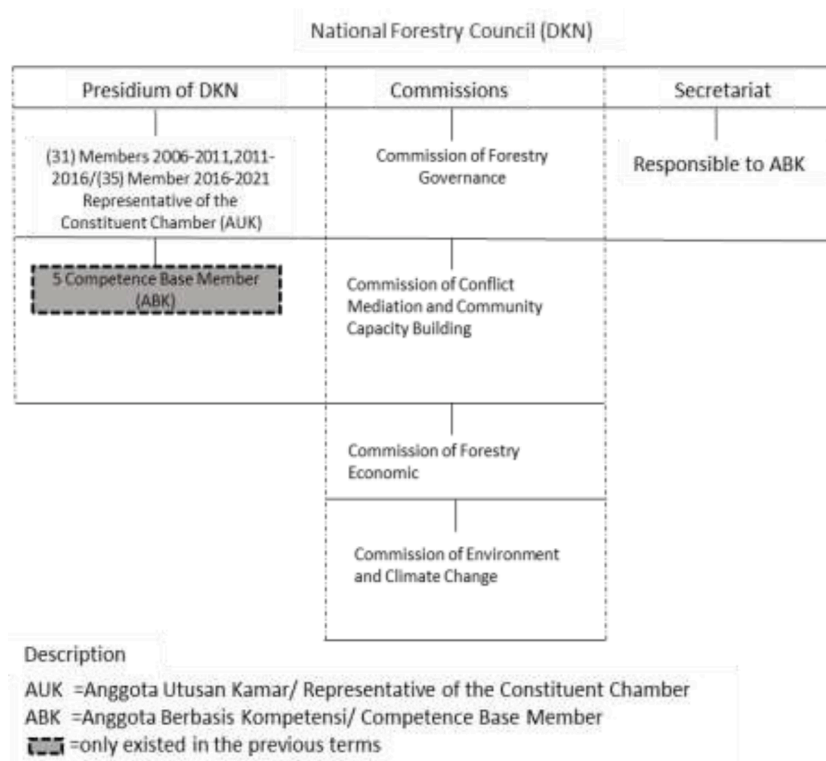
National Forestry Council (DKN)

Presidium of DKN

(31) Members 2006-2011,2011-2016/(35) Member 2016-2021 Representative of the Constituent Chamber (AUK)

5 Competence Base Member (ABK)

Commissions

Commission of Forestry Governance

Commission of Conflict Mediation and Community Capacity Building

Commission of Forestry Economic

Commission of Environment and Climate Change

Secretariat

Responsible to ABK

Description

AUK =Anggota Utusan Kamar/ Representative of the Constituent Chamber
ABK =Anggota Berbasis Kompetensi/ Competence Base Member
=only existed in the previous terms